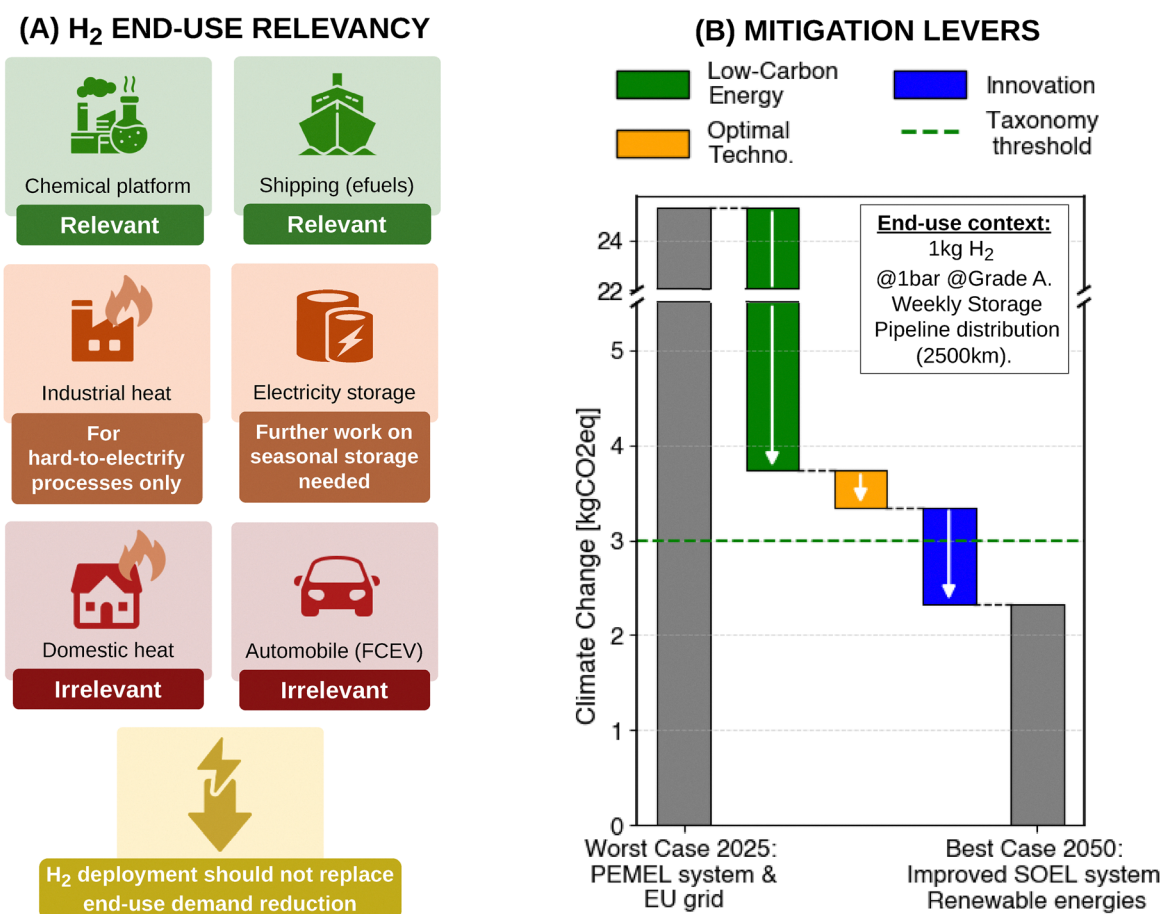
(A) $H_2$ END-USE RELEVANCY

Chemical platform
Relevant

Shipping (efuels)
Relevant

Industrial heat
For hard-to-electrify processes only

Electricity storage
Further work on seasonal storage needed

Domestic heat
Irrelevant

Automobile (FCEV)
Irrelevant

$H_2$ deployment should not replace end-use demand reduction

(B) MITIGATION LEVERS

Low-Carbon Energy
Innovation
Optimal Techno.
Taxonomy threshold

End-use context:
1kg $H_2$
@1bar @Grade A.
Weekly Storage
Pipeline distribution
(2500km).

Climate Change [kgCO2eq]

24
22
5
4
3
2
1
0

Worst Case 2025:
PEMEL system &
EU grid

Best Case 2050:
Improved SOEL system
Renewable energies